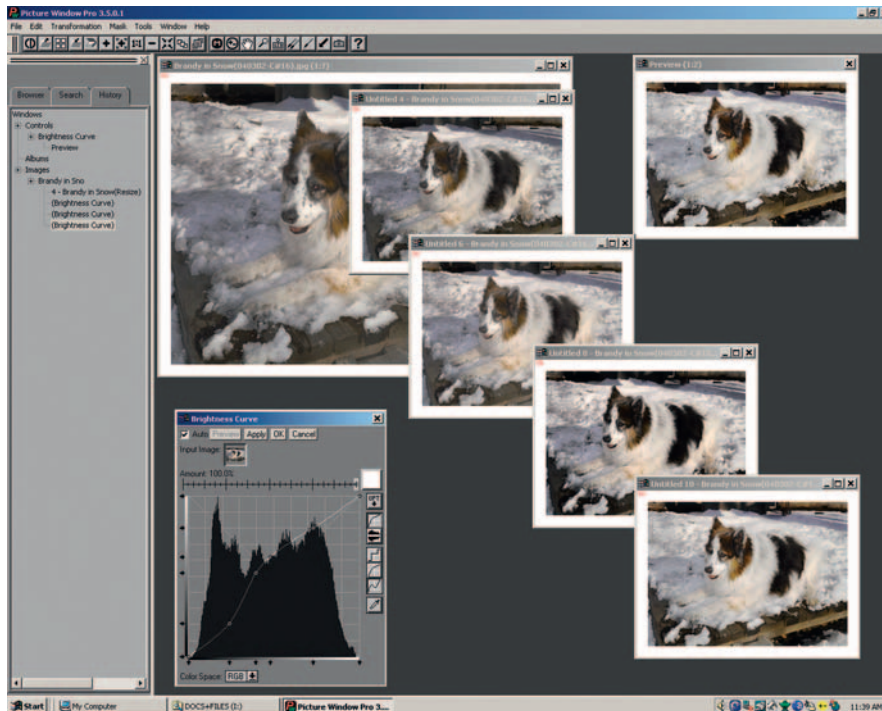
Picture Window Pro 3.5.0.1

File Edit Transformation Mask Tools Window Help

Browser Search History

Windows
Controls
Brightness Curve
Preview
Albums
Images
Brandy in Sno
4 - Brandy in Snow(Resize)
(Brightness Curve)
(Brightness Curve)
(Brightness Curve)

Brandy in Snow(040302-C#16).jpg (1:7)

Untitled 4 - Brandy in Snow(040302-C#16)

Preview (1:2)

Untitled 6 - Brandy in Snow(040302-C#16)

Untitled 8 - Brandy in Snow(040302-C#16)

Untitled 10 - Brandy in Snow(040302-C#16)

Brightness Curve
Auto Preview Apply OK Cancel
Input Image:
Amount: 100.0%
Color Space: RGB

Start My Computer DOCS+FILES (I:) Picture Window Pro 3... 11:39 AM